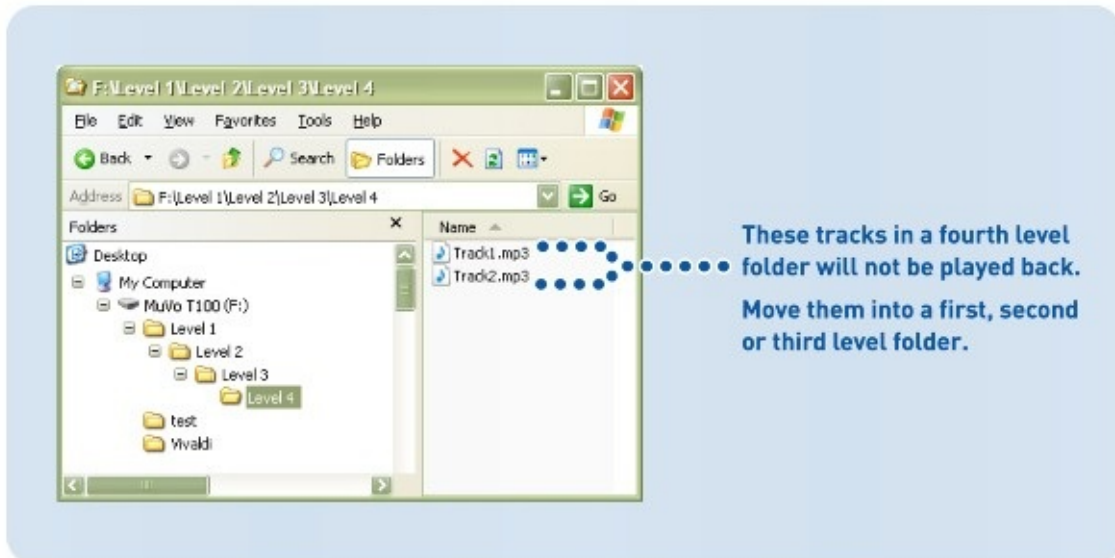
F:\Level 1\Level 2\Level 3\Level 4

File Edit View Favorites Tools Help

Back Search Folders

Address F:\Level 1\Level 2\Level 3\Level 4 Go

Folders ×

Desktop
My Computer
MuVo T100 (F:)
Level 1
Level 2
Level 3
Level 4
test
Vivaldi

Name

Track1.mp3
Track2.mp3

These tracks in a fourth level folder will not be played back.

Move them into a first, second or third level folder.